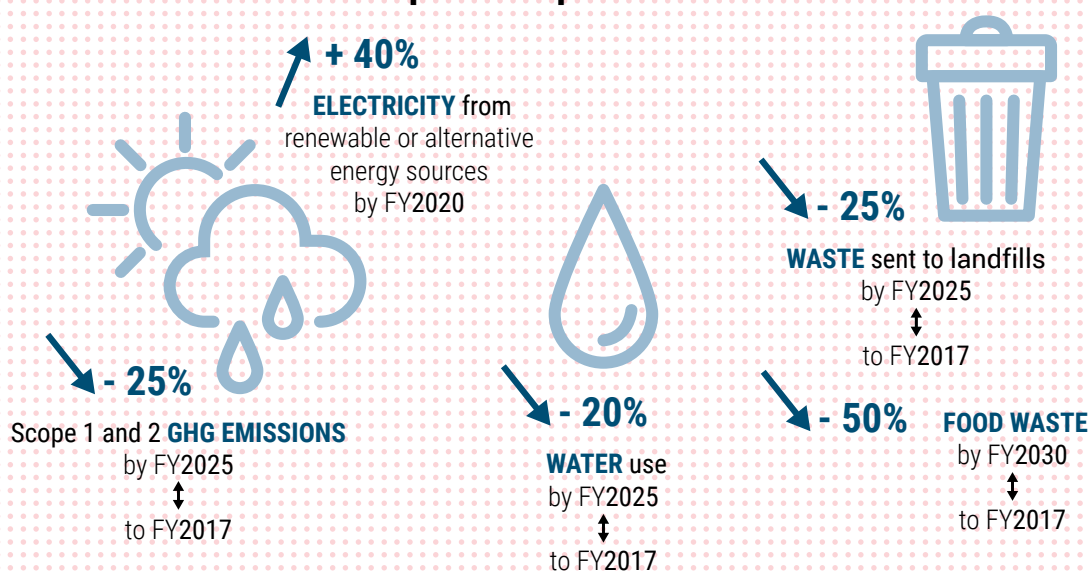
+ 40%
ELECTRICITY from renewable or alternative energy sources by FY2020

- 25%
WASTE sent to landfills by FY2025
↕
to FY2017

- 25%
Scope 1 and 2 GHG EMISSIONS by FY2025
↕
to FY2017

- 20%
WATER use by FY2025
↕
to FY2017

- 50%
FOOD WASTE by FY2030
↕
to FY2017